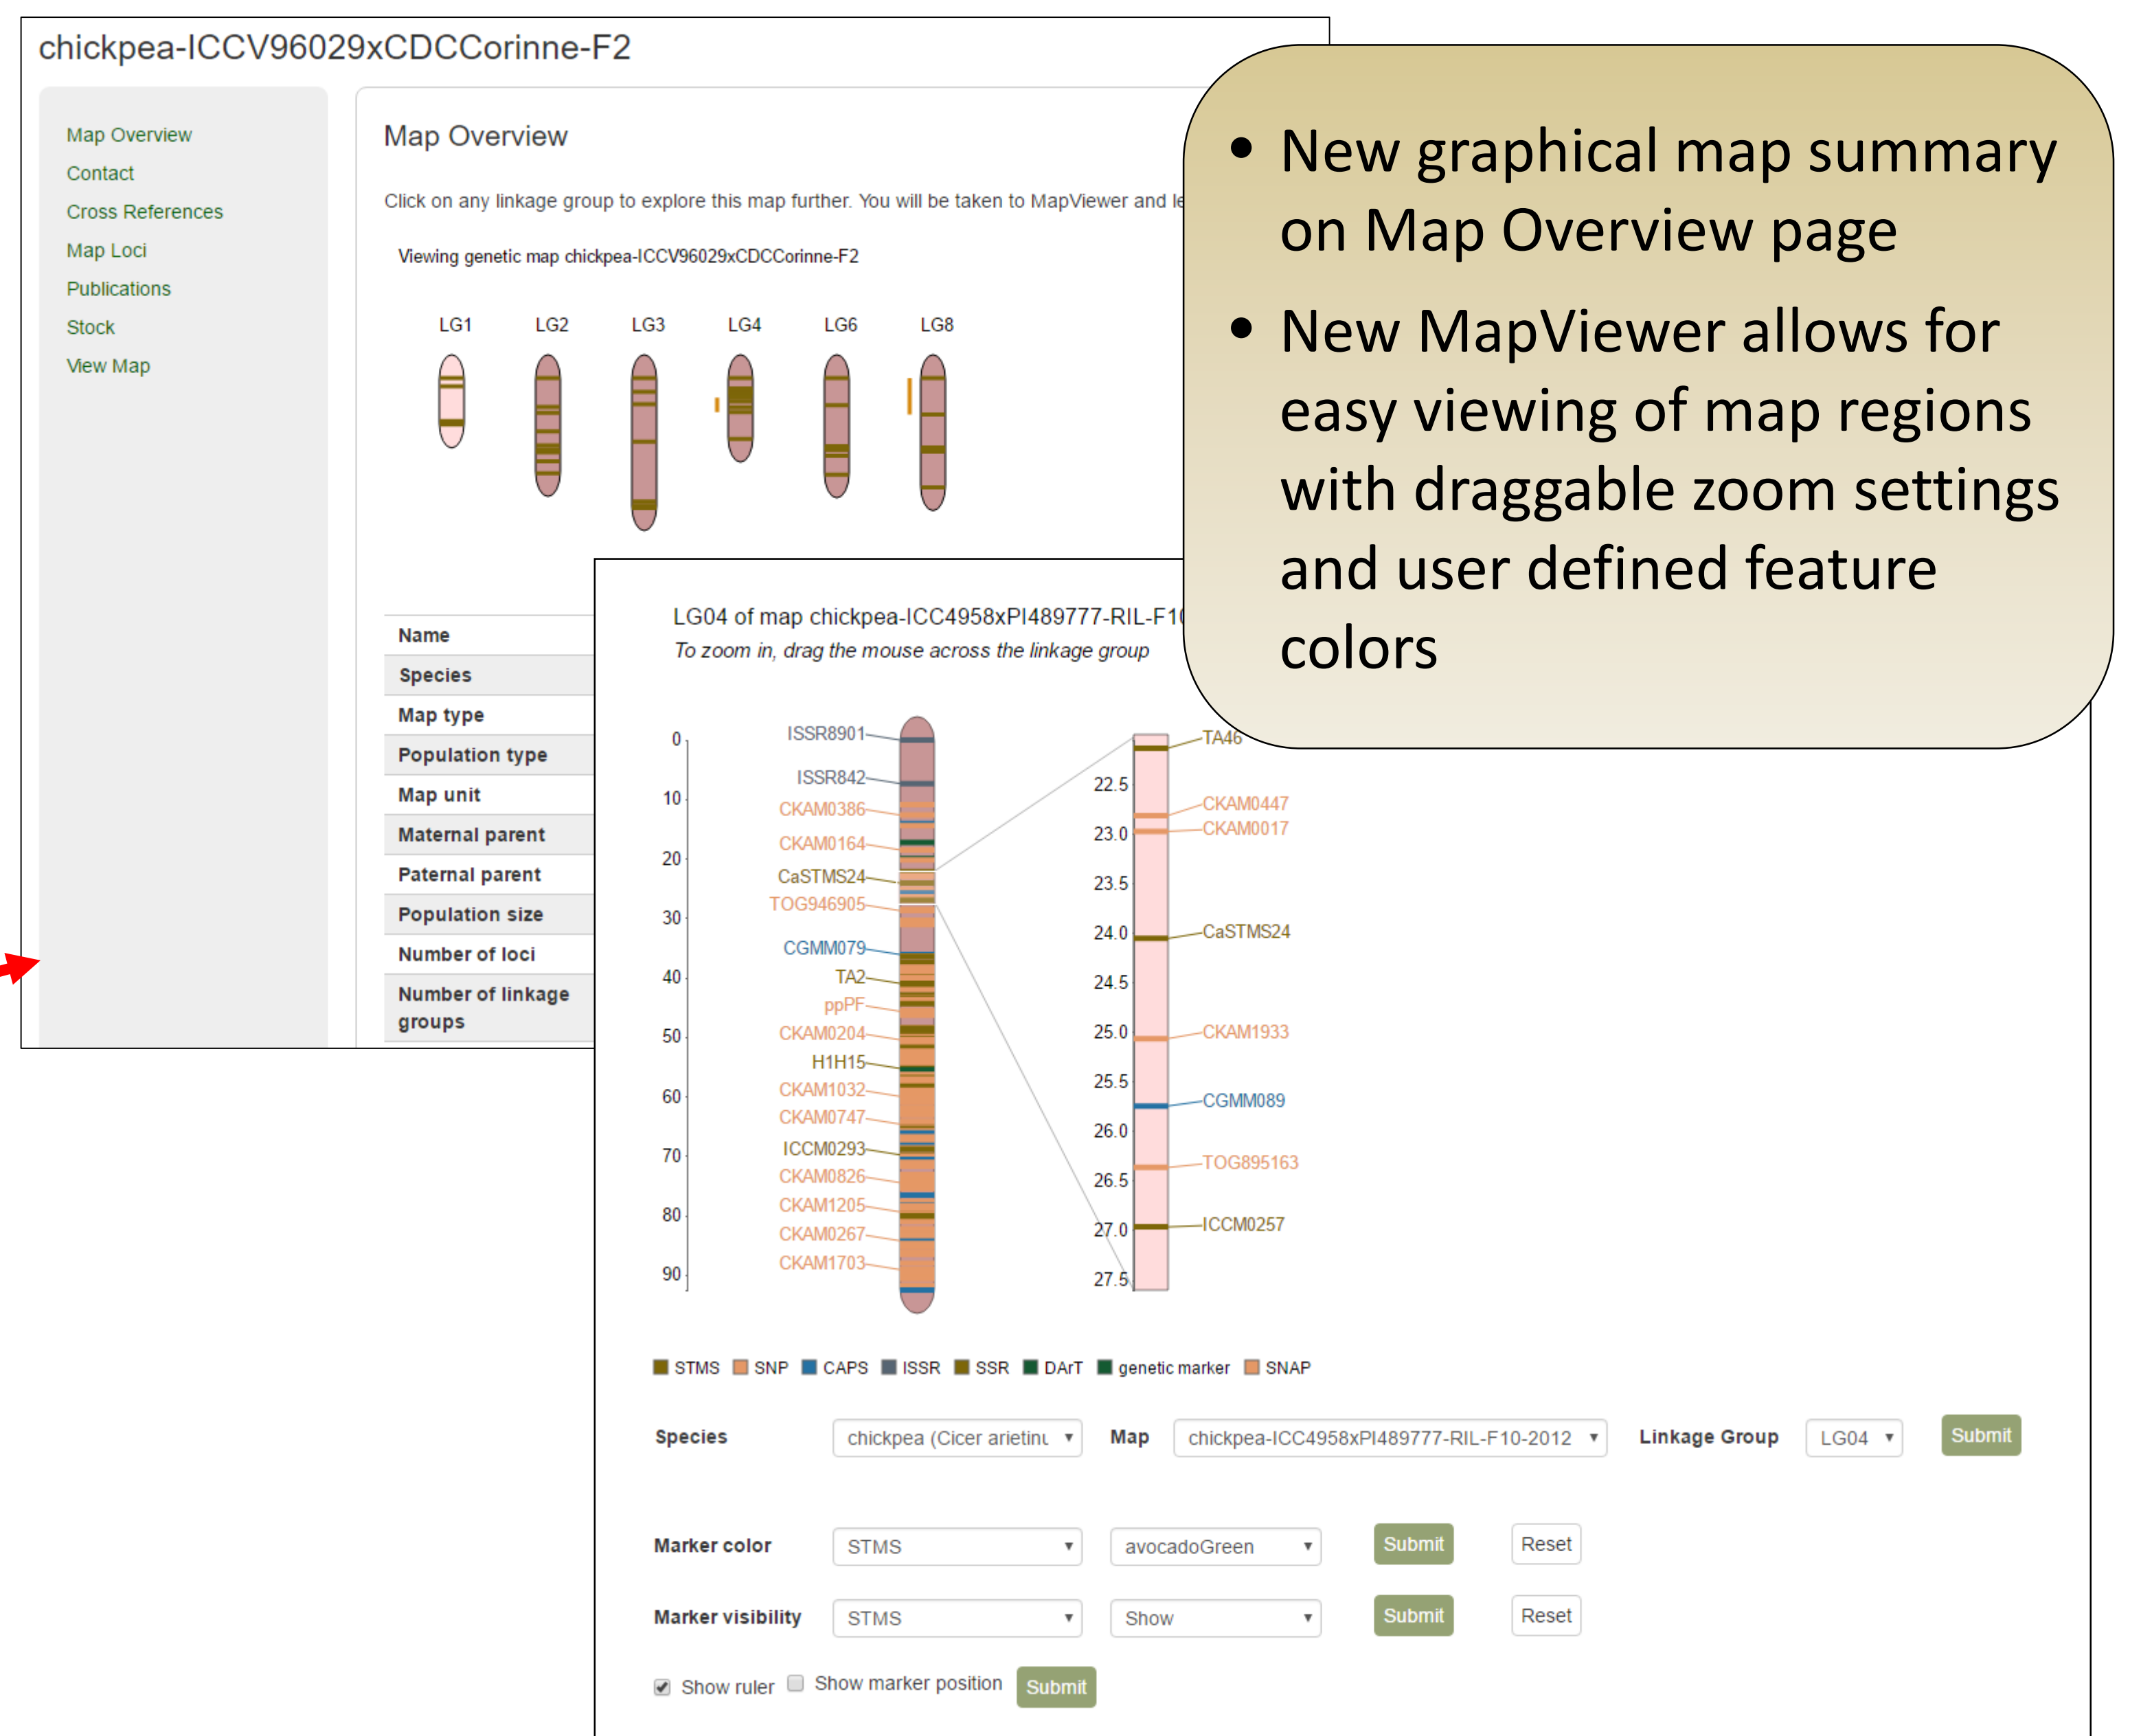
chickpea-ICCV96029xCDCCorinne-F2

Map Overview
Contact
Cross References
Map Loci
Publications
Stock
View Map

Map Overview

Click on any linkage group to explore this map further. You will be taken to MapViewer and le

Viewing genetic map chickpea-ICCV96029xCDCCorinne-F2

LG1 LG2 LG3 LG4 LG6 LG8

Name
Species
Map type
Population type
Map unit
Maternal parent
Paternal parent
Population size
Number of loci
Number of linkage groups

• New graphical map summary on Map Overview page

• New MapViewer allows for easy viewing of map regions with draggable zoom settings and user defined feature colors

LG04 of map chickpea-ICC4958xPI489777-RIL-F1
To zoom in, drag the mouse across the linkage group

0 10 20 30 40 50 60 70 80 90

ISSR8901
ISSR842
CKAM0386
CKAM0164
CaSTMS24
TOG946905
CGMM079
TA2
ppPF
CKAM0204
H1H15
CKAM1032
CKAM0747
ICCM0293
CKAM0826
CKAM1205
CKAM0267
CKAM1703

22.5 23.0 23.5 24.0 24.5 25.0 25.5 26.0 26.5 27.0 27.5

TA46
CKAM0447
CKAM0017
CaSTMS24
CKAM1933
CGMM089
TOG895163
ICCM0257

STMS SNP CAPS ISSR SSR DArT genetic marker SNAP

Species chickpea (Cicer arietinu Map chickpea-ICC4958xPI489777-RIL-F10-2012 Linkage Group LG04 Submit

Marker color STMS avocadoGreen Submit Reset

Marker visibility STMS Show Submit Reset

Show ruler Show marker position Submit